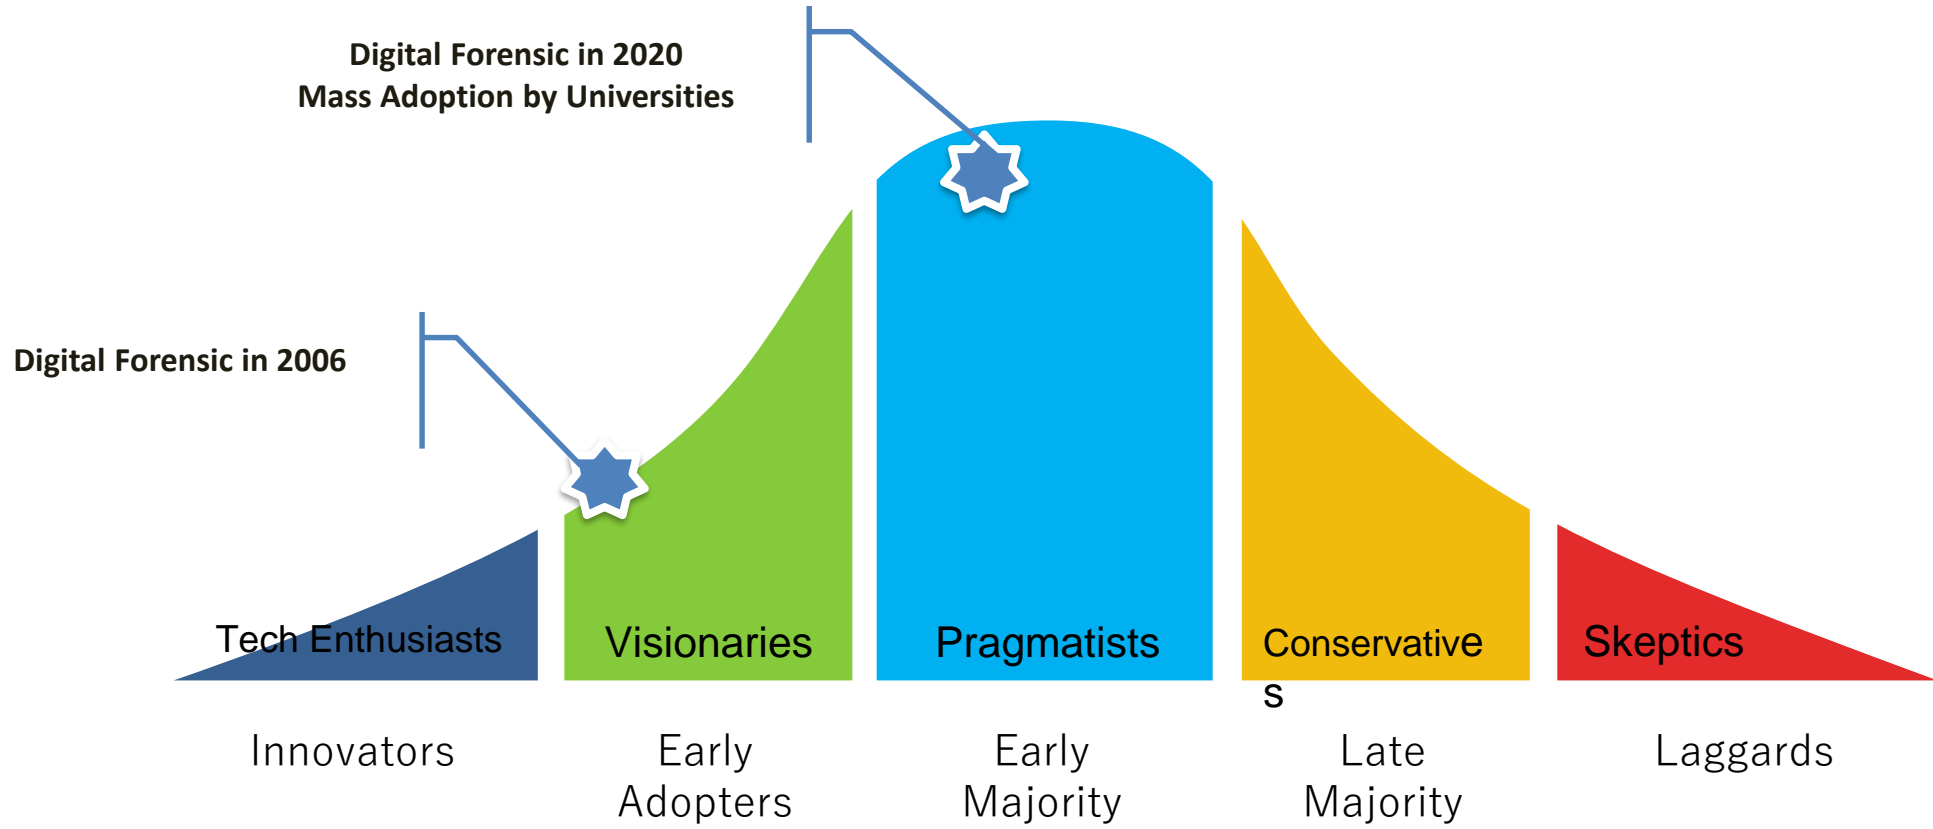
Digital Forensic in 2020
Mass Adoption by Universities

Digital Forensic in 2006

Tech Enthusiasts

Visionaries

Pragmatists

Conservative
s

Skeptics

Innovators

Early
Adopters

Early
Majority

Late
Majority

Laggards